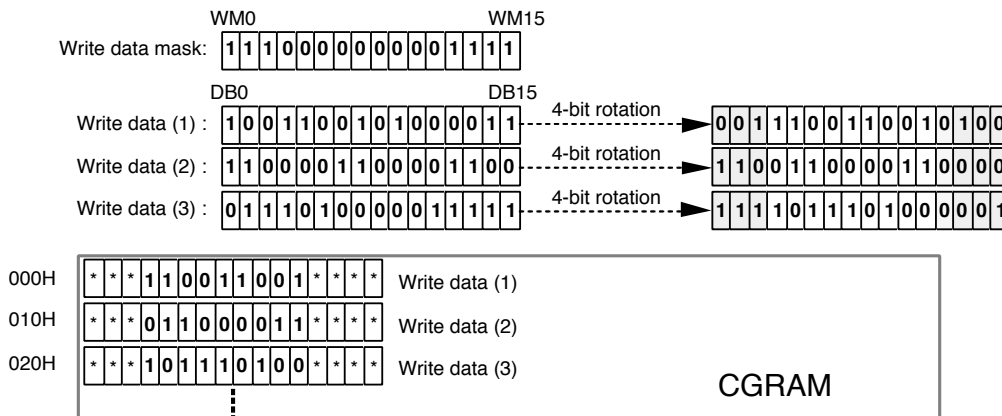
WM0 WM15

Write data mask: 1 1 1 0 0 0 0 0 0 0 0 0 1 1 1 1

DB0 DB15

Write data (1) : 1 0 0 1 1 0 0 1 0 1 0 0 0 0 1 1 4-bit rotation 0 0 1 1 1 0 0 1 1 0 0 1 0 1 0 0

Write data (2) : 1 1 0 0 0 0 1 1 0 0 0 0 1 1 0 0 4-bit rotation 1 1 0 0 1 1 0 0 0 0 1 1 0 0 0 0

Write data (3) : 0 1 1 1 0 1 0 0 0 0 0 0 1 1 1 1 4-bit rotation 1 1 1 1 0 1 1 1 0 1 0 0 0 0 0 1

000H * * * 1 1 0 0 1 1 0 0 1 * * * * Write data (1)

010H * * * 0 1 1 0 0 0 0 1 1 * * * * Write data (2)

020H * * * 1 0 1 1 1 0 1 0 0 * * * * Write data (3)

CGRAM